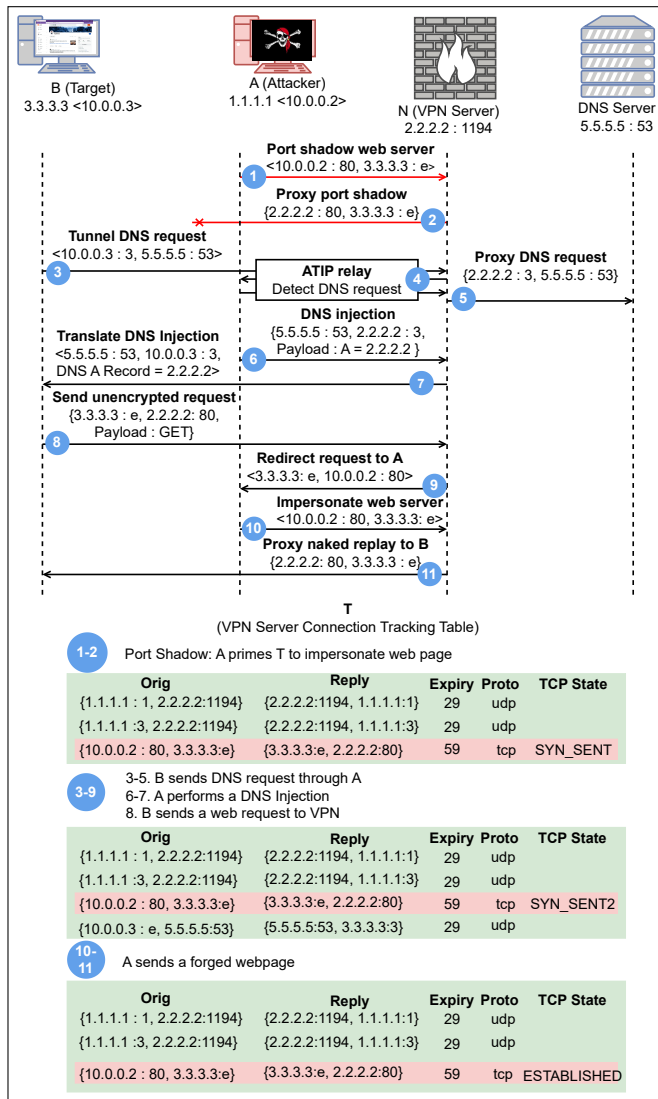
B (Target)
3.3.3.3 <10.0.0.3>

A (Attacker)
1.1.1.1 <10.0.0.2>

N (VPN Server)
2.2.2.2 : 1194

DNS Server
5.5.5.5 : 53

Port shadow web server
<10.0.0.2 : 80, 3.3.3.3 : e>
1

Proxy port shadow
{2.2.2.2 : 80, 3.3.3.3 : e}
2

Tunnel DNS request
<10.0.0.3 : 3, 5.5.5.5 : 53>
3

ATIP relay
Detect DNS request
4

Proxy DNS request
{2.2.2.2 : 3, 5.5.5.5 : 53}
5

DNS injection
{5.5.5.5 : 53, 2.2.2.2 : 3, Payload : A = 2.2.2.2 }
6

Translate DNS Injection
<5.5.5.5 : 53, 10.0.0.3 : 3, DNS A Record = 2.2.2.2>
7

Send unencrypted request
{3.3.3.3 : e, 2.2.2.2: 80, Payload : GET}
8

Redirect request to A
<3.3.3.3: e, 10.0.0.2 : 80>
9

Impersonate web server
<10.0.0.2 : 80, 3.3.3.3: e>
10

Proxy naked replay to B
{2.2.2.2: 80, 3.3.3.3 : e}
11

T
(VPN Server Connection Tracking Table)

1-2 Port Shadow: A primes T to impersonate web page

| Orig | Reply | Expiry | Proto | TCP State |
|---|---|---|---|---|
| {1.1.1.1 : 1, 2.2.2.2:1194} | {2.2.2.2:1194, 1.1.1.1:1} | 29 | udp | |
| {1.1.1.1 :3, 2.2.2.2:1194} | {2.2.2.2:1194, 1.1.1.1:3} | 29 | udp | |
| {10.0.0.2 : 80, 3.3.3.3:e} | {3.3.3.3:e, 2.2.2.2:80} | 59 | tcp | SYN_SENT |

3-9
3-5. B sends DNS request through A
6-7. A performs a DNS Injection
8. B sends a web request to VPN

| Orig | Reply | Expiry | Proto | TCP State |
|---|---|---|---|---|
| {1.1.1.1 : 1, 2.2.2.2:1194} | {2.2.2.2:1194, 1.1.1.1:1} | 29 | udp | |
| {1.1.1.1 :3, 2.2.2.2:1194} | {2.2.2.2:1194, 1.1.1.1:3} | 29 | udp | |
| {10.0.0.2 : 80, 3.3.3.3:e} | {3.3.3.3:e, 2.2.2.2:80} | 59 | tcp | SYN_SENT2 |
| {10.0.0.3 : e, 5.5.5.5:53} | {5.5.5.5:53, 3.3.3.3:3} | 29 | udp | |

10-11 A sends a forged webpage

| Orig | Reply | Expiry | Proto | TCP State |
|---|---|---|---|---|
| {1.1.1.1 : 1, 2.2.2.2:1194} | {2.2.2.2:1194, 1.1.1.1:1} | 29 | udp | |
| {1.1.1.1 :3, 2.2.2.2:1194} | {2.2.2.2:1194, 1.1.1.1:3} | 29 | udp | |
| {10.0.0.2 : 80, 3.3.3.3:e} | {3.3.3.3:e, 2.2.2.2:80} | 59 | tcp | ESTABLISHED |